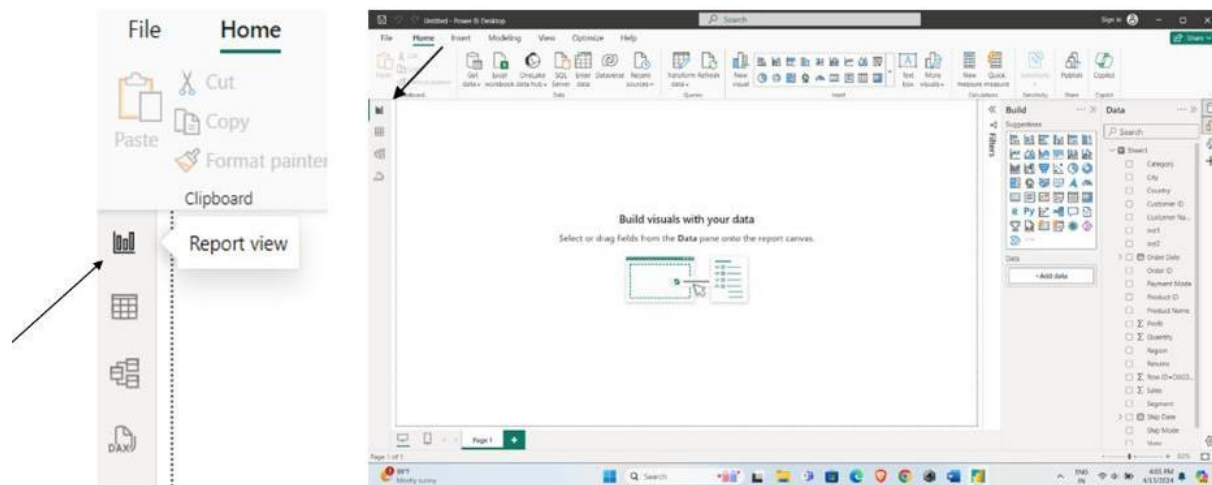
File Home

Paste
Cut
Copy
Format painter
Clipboard

Report view

DAX

Untitled - Power BI Desktop
Search
Sign in

File Home Insert Modeling View Optimize Help

Share

Paste
Get data
Excel workbook
OneLake data hub
SQL Server
Enter data
Dataverse
Recent sources
Transform data
Refresh
New visual
Text box
More visuals
New measure
Quick measure
Sensitivity
Publish
Copilot
Clipboard
Data
Queries
Insert
Calculations
Sensitivity
Share
Copilot

Build visuals with your data
Select or drag fields from the Data pane onto the report canvas.

Filters

Build
Suggestions
Data
+Add data

Data
Search
Sheet1
Category
City
Country
Customer ID
Customer Na...
ind1
ind2
Order Date
Order ID
Payment Mode
Product ID
Product Name
Σ Profit
Σ Quantity
Region
Returns
Σ Row ID+O603...
Σ Sales
Segment
Ship Date
Ship Mode
State

Page 1
Page 1 of 1
83%

99°F
Mostly sunny
Search
ENG IN
4:03 PM
4/13/2024